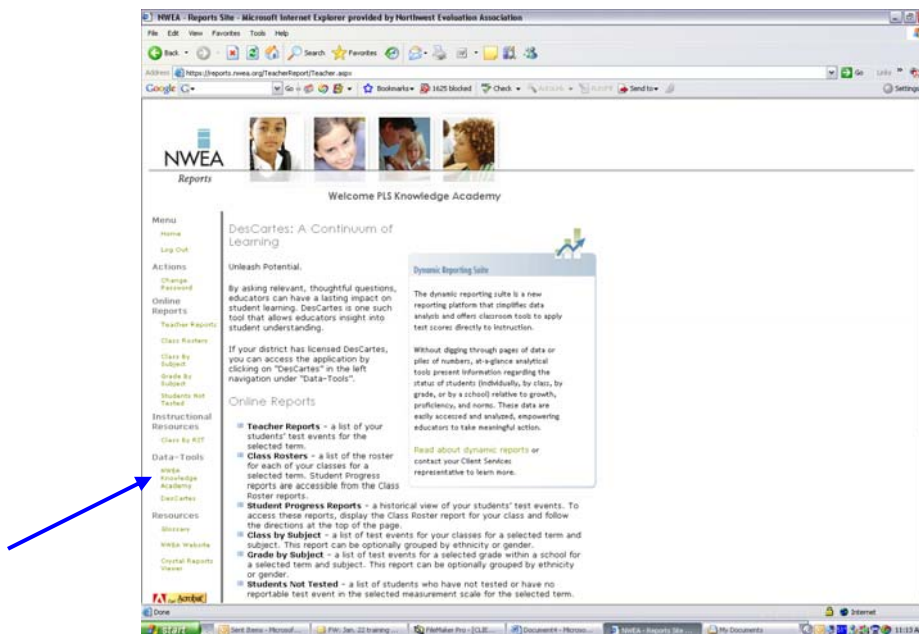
NWEA - Reports Site - Microsoft Internet Explorer provided by Northwest Evaluation Association

File Edit View Favorites Tools Help

Back Search Favorites

Address https://reports.nwea.org/TeacherReport/Teacher.aspx Go Links

Google G- Go Bookmarks 1625 blocked Check AutoLink AutoFill Send to Settings

NWEA
Reports

Welcome PLS Knowledge Academy

Menu
Home
Log Out

Actions
Change Password

Online Reports
Teacher Reports
Class Rosters
Class By Subject
Grade By Subject
Students Not Tested

Instructional Resources
Class By RIT

Data-Tools
NWEA Knowledge Academy
DesCartes

Resources
Glossary
NWEA Website
Crystal Reports Viewer

DesCartes: A Continuum of Learning

Unleash Potential.

By asking relevant, thoughtful questions, educators can have a lasting impact on student learning. DesCartes is one such tool that allows educators insight into student understanding.

If your district has licensed DesCartes, you can access the application by clicking on "DesCartes" in the left navigation under "Data-Tools".

Dynamic Reporting Suite

The dynamic reporting suite is a new reporting platform that simplifies data analysis and offers classroom tools to apply test scores directly to instruction.

Without digging through pages of data or piles of numbers, at-a-glance analytical tools present information regarding the status of students (individually, by class, by grade, or by a school) relative to growth, proficiency, and norms. These data are easily accessed and analyzed, empowering educators to take meaningful action.

Read about dynamic reports or contact your Client Services representative to learn more.

Online Reports

Teacher Reports - a list of your students' test events for the selected term.
Class Rosters - a list of the roster for each of your classes for a selected term. Student Progress reports are accessible from the Class Roster reports.
Student Progress Reports - a historical view of your students' test events. To access these reports, display the Class Roster report for your class and follow the directions at the top of the page.
Class by Subject - a list of test events for your classes for a selected term and subject. This report can be optionally grouped by ethnicity or gender.
Grade by Subject - a list of test events for a selected grade within a school for a selected term and subject. This report can be optionally grouped by ethnicity or gender.
Students Not Tested - a list of students who have not tested or have no reportable test event in the selected measurement scale for the selected term.

Get Acrobat

Done Internet

start Sent Items - Microsof... FW: Jan. 22 training... FileMaker Pro - [CLIE... Document4 - Microso... NWEA - Reports Site ... My Documents 11:13 A